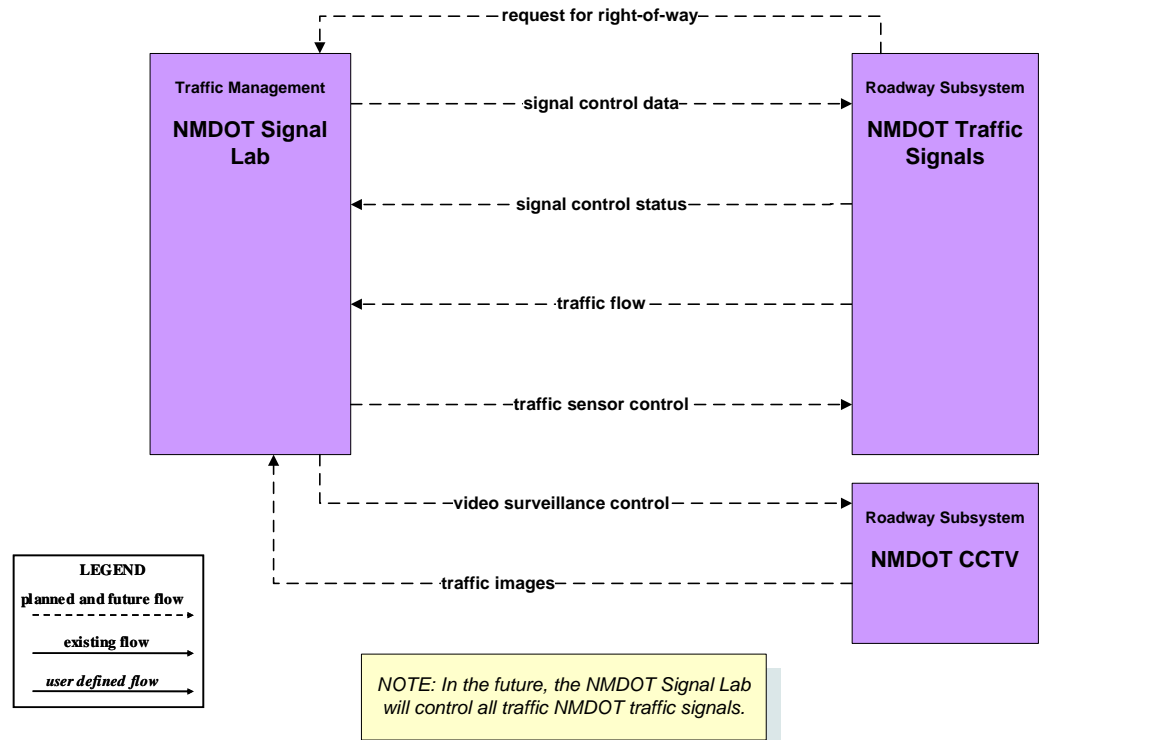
request for right-of-way

Traffic Management

NMDOT Signal Lab

Roadway Subsystem

NMDOT Traffic Signals

signal control data

signal control status

traffic flow

traffic sensor control

video surveillance control

Roadway Subsystem

NMDOT CCTV

traffic images

LEGEND

planned and future flow

existing flow

user defined flow

NOTE: In the future, the NMDOT Signal Lab will control all traffic NMDOT traffic signals.